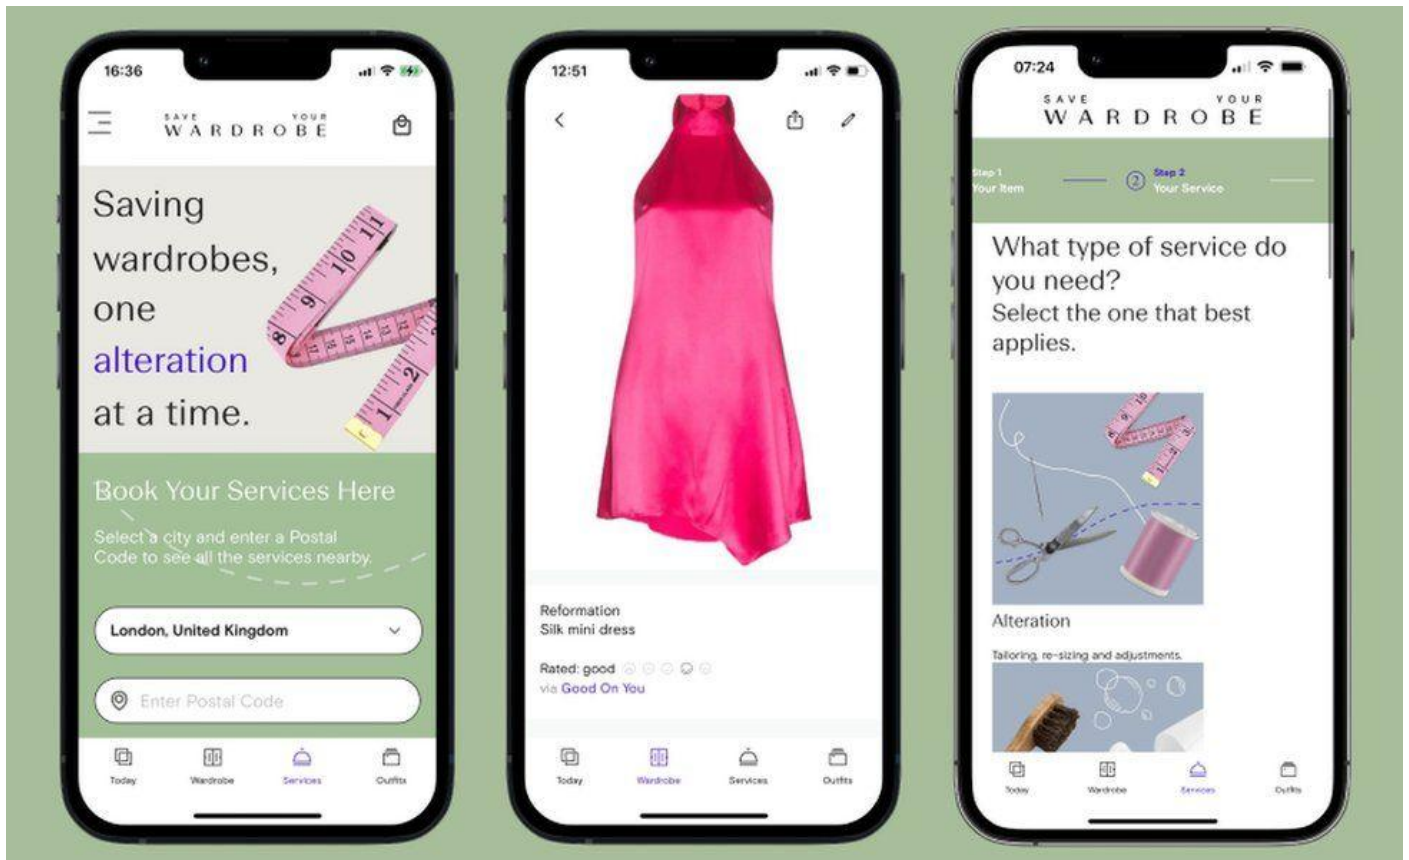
16:36

SAVE YOUR WARDROBE

Saving wardrobes, one alteration at a time.

Book Your Services Here

Select a city and enter a Postal Code to see all the services nearby.

London, United Kingdom

Enter Postal Code

Today Wardrobe Services Outfits

12:51

Reformation
Silk mini dress

Rated: good
via Good On You

Today Wardrobe Services Outfits

07:24

SAVE YOUR WARDROBE

Step 1 Your Item

2 Step 2 Your Service

What type of service do you need?
Select the one that best applies.

Alteration

Tailoring, re-sizing and adjustments.

Today Wardrobe Services Outfits